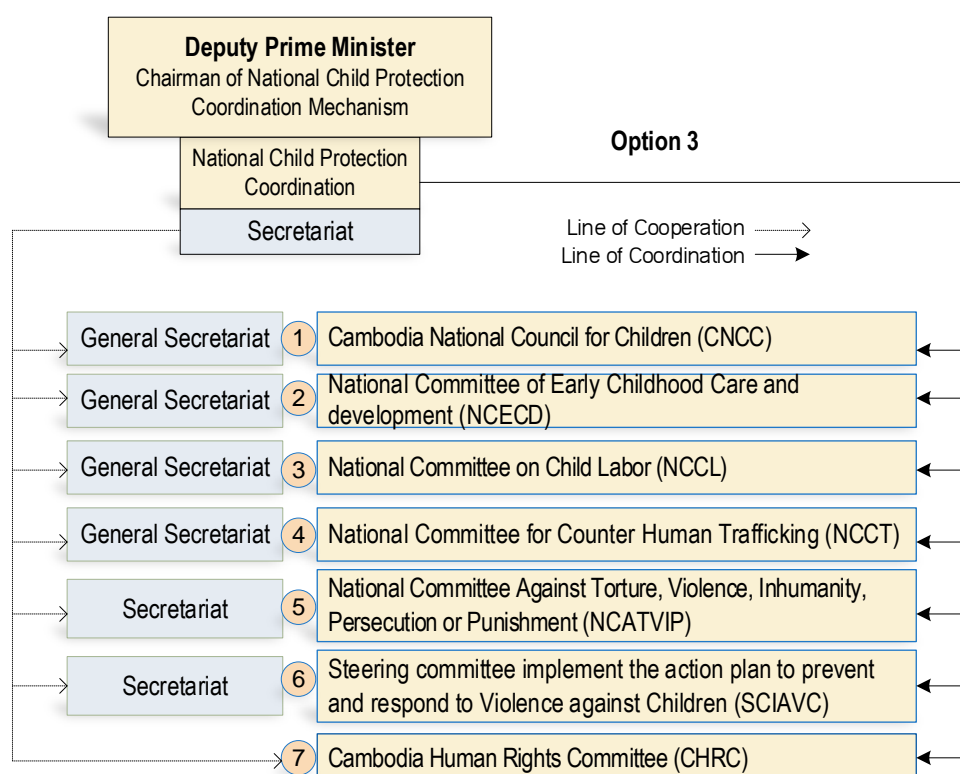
**Deputy Prime Minister**
Chairman of National Child Protection Coordination Mechanism

National Child Protection Coordination

Secretariat

**Option 3**

Line of Cooperation
Line of Coordination

General Secretariat 1 Cambodia National Council for Children (CNCC)

General Secretariat 2 National Committee of Early Childhood Care and development (NCECD)

General Secretariat 3 National Committee on Child Labor (NCCL)

General Secretariat 4 National Committee for Counter Human Trafficking (NCCT)

Secretariat 5 National Committee Against Torture, Violence, Inhumanity, Persecution or Punishment (NCATVIP)

Secretariat 6 Steering committee implement the action plan to prevent and respond to Violence against Children (SCIAVC)

7 Cambodia Human Rights Committee (CHRC)